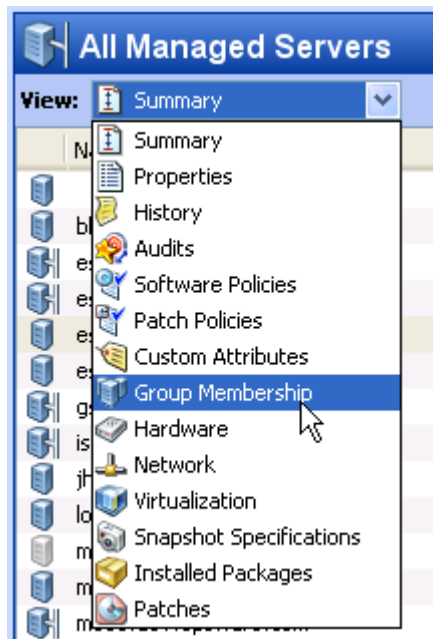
All Managed Servers

View: Summary

N

bl
es
es
es
es
gs
is
jh
lo
m
m
m

Summary
Properties
History
Audits
Software Policies
Patch Policies
Custom Attributes
Group Membership
Hardware
Network
Virtualization
Snapshot Specifications
Installed Packages
Patches